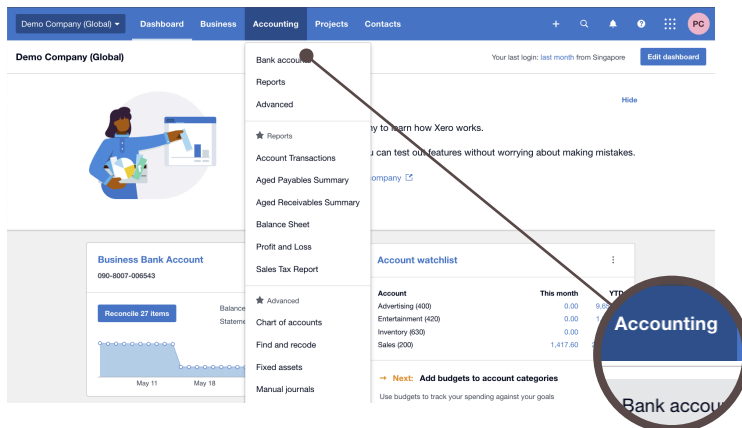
Demo Company (Global) ▾ Dashboard Business Accounting Projects Contacts

+ PC

Demo Company (Global)

Your last login: last month from Singapore

Edit dashboard

Hide

ny to learn how Xero works.

you can test our features without worrying about making mistakes.

ompany

Bank accounts

Reports

Advanced

Reports

Account Transactions

Aged Payables Summary

Aged Receivables Summary

Balance Sheet

Profit and Loss

Sales Tax Report

Advanced

Chart of accounts

Find and recode

Fixed assets

Manual journals

Business Bank Account

090-8007-006543

Reconcile 27 items

Balance

Stateme

May 11

May 18

Account watchlist

| Account | This month | YTD |
|---|---|---|
| Advertising (400) | 0.00 | 9,6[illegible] |
| Entertainment (420) | 0.00 | 1,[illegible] |
| Inventory (630) | 0.00 | |
| Sales (200) | 1,417.60 | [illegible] |

→ Next: Add budgets to account categories

Use budgets to track your spending against your goals

Accounting

Bank accou